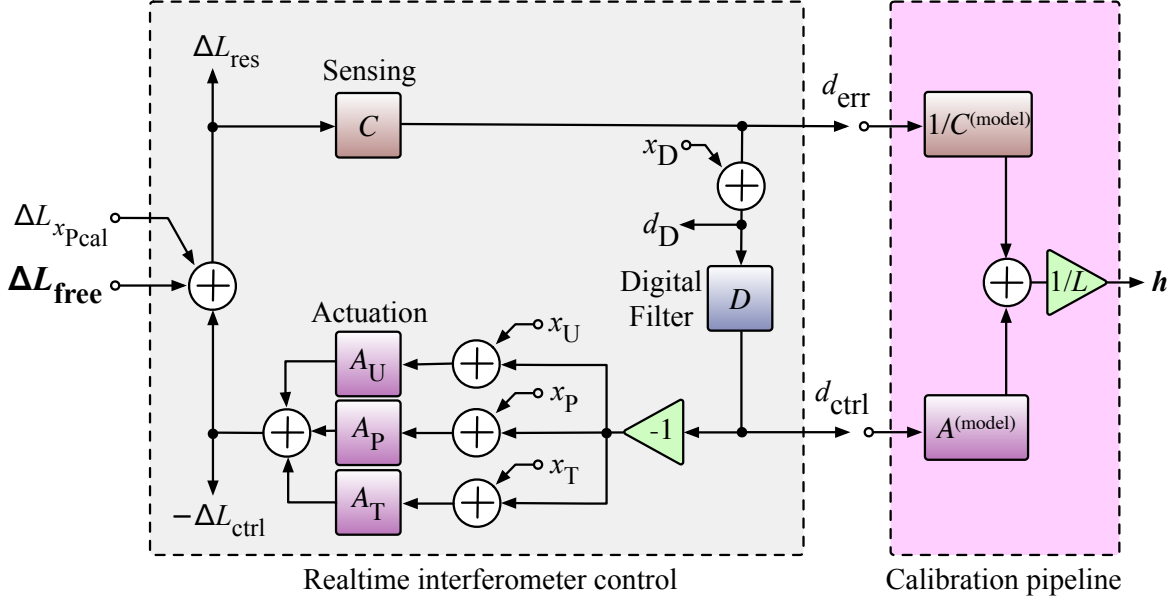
$\Delta L_{\text{res}}$

Sensing

$C$

$d_{\text{err}}$

$1/C^{(\text{model})}$

$x_{\text{D}}$

$\Delta L_{x_{\text{Pcal}}}$

$d_{\text{D}}$

$\mathbf{\Delta L_{free}}$

Digital Filter

$D$

$1/L$

$\boldsymbol{h}$

Actuation

$x_{\text{U}}$

$A_{\text{U}}$

$x_{\text{P}}$

$d_{\text{ctrl}}$

$A_{\text{P}}$

-1

$A^{(\text{model})}$

$x_{\text{T}}$

$A_{\text{T}}$

$-\Delta L_{\text{ctrl}}$

Realtime interferometer control

Calibration pipeline